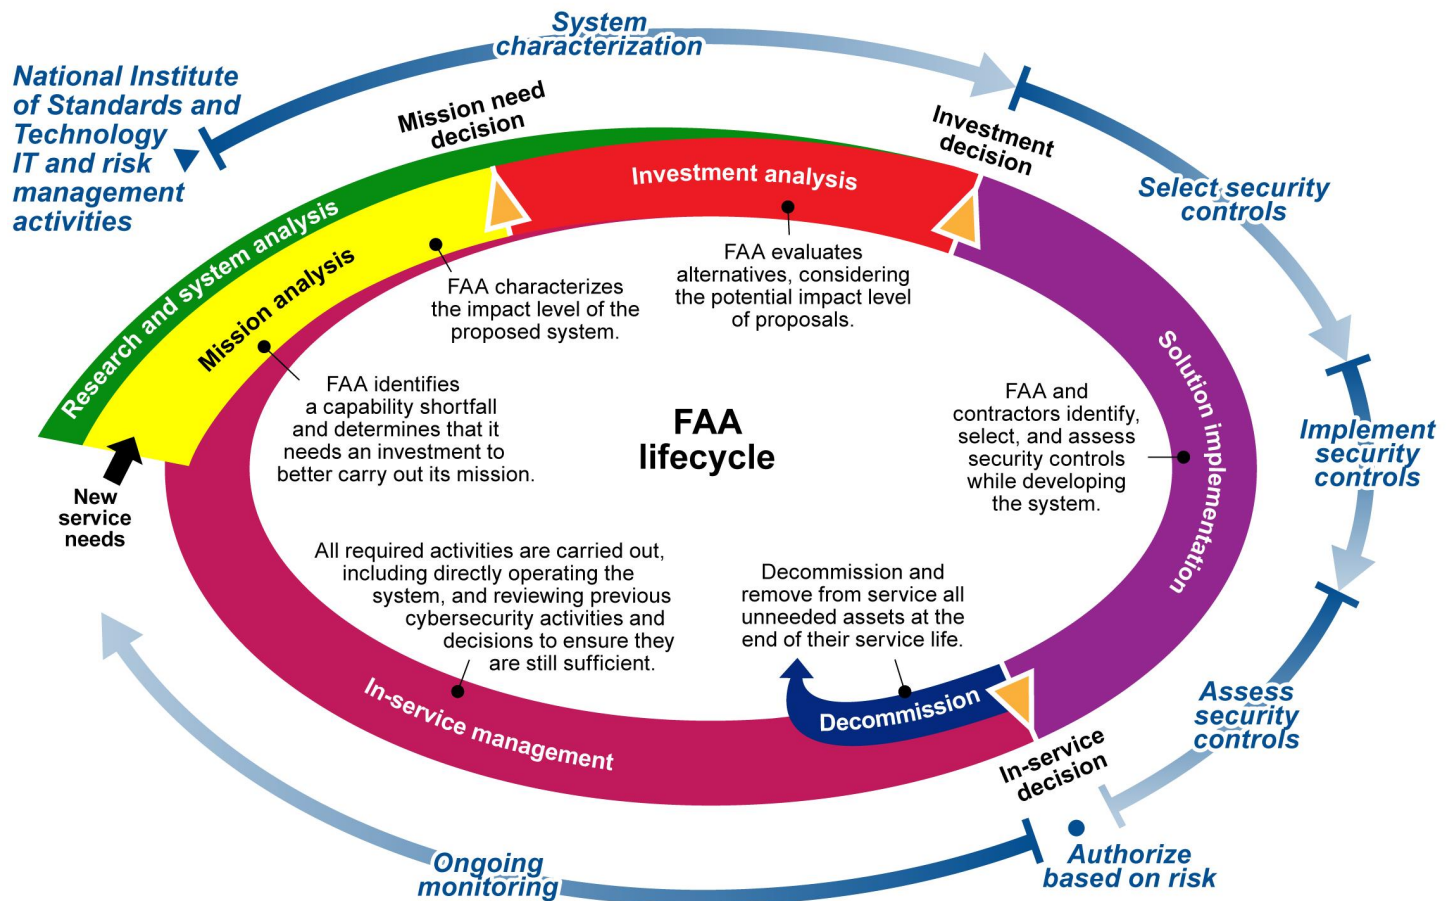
National Institute of Standards and Technology IT and risk management activities

System characterization

Select security controls

Implement security controls

Assess security controls

Authorize based on risk

Ongoing monitoring

Mission need decision

Investment decision

In-service decision

New service needs

Research and system analysis

Mission analysis

Investment analysis

Solution implementation

In-service management

Decommission

FAA lifecycle

FAA identifies a capability shortfall and determines that it needs an investment to better carry out its mission.

FAA characterizes the impact level of the proposed system.

FAA evaluates alternatives, considering the potential impact level of proposals.

FAA and contractors identify, select, and assess security controls while developing the system.

Decommission and remove from service all unneeded assets at the end of their service life.

All required activities are carried out, including directly operating the system, and reviewing previous cybersecurity activities and decisions to ensure they are still sufficient.